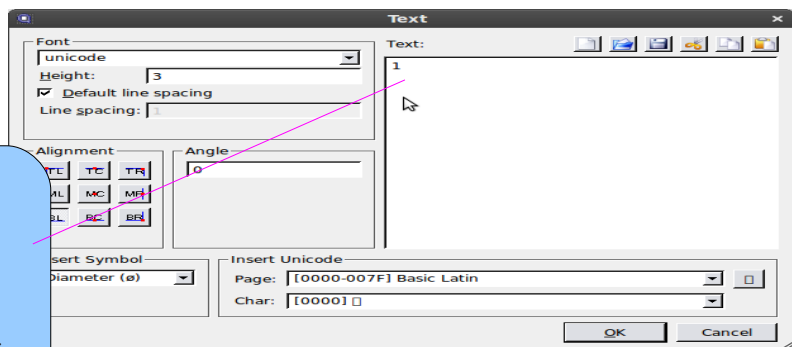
Text

Font
unicode
Height: 3
Default line spacing
Line spacing: 1

Alignment
TL TC TR
ML MC MR
BL BC BR

Angle
0

Text:
1

Insert Symbol
Diameter (ø)

Insert Unicode
Page: [0000-007F] Basic Latin
Char: [0000] □

OK
Cancel